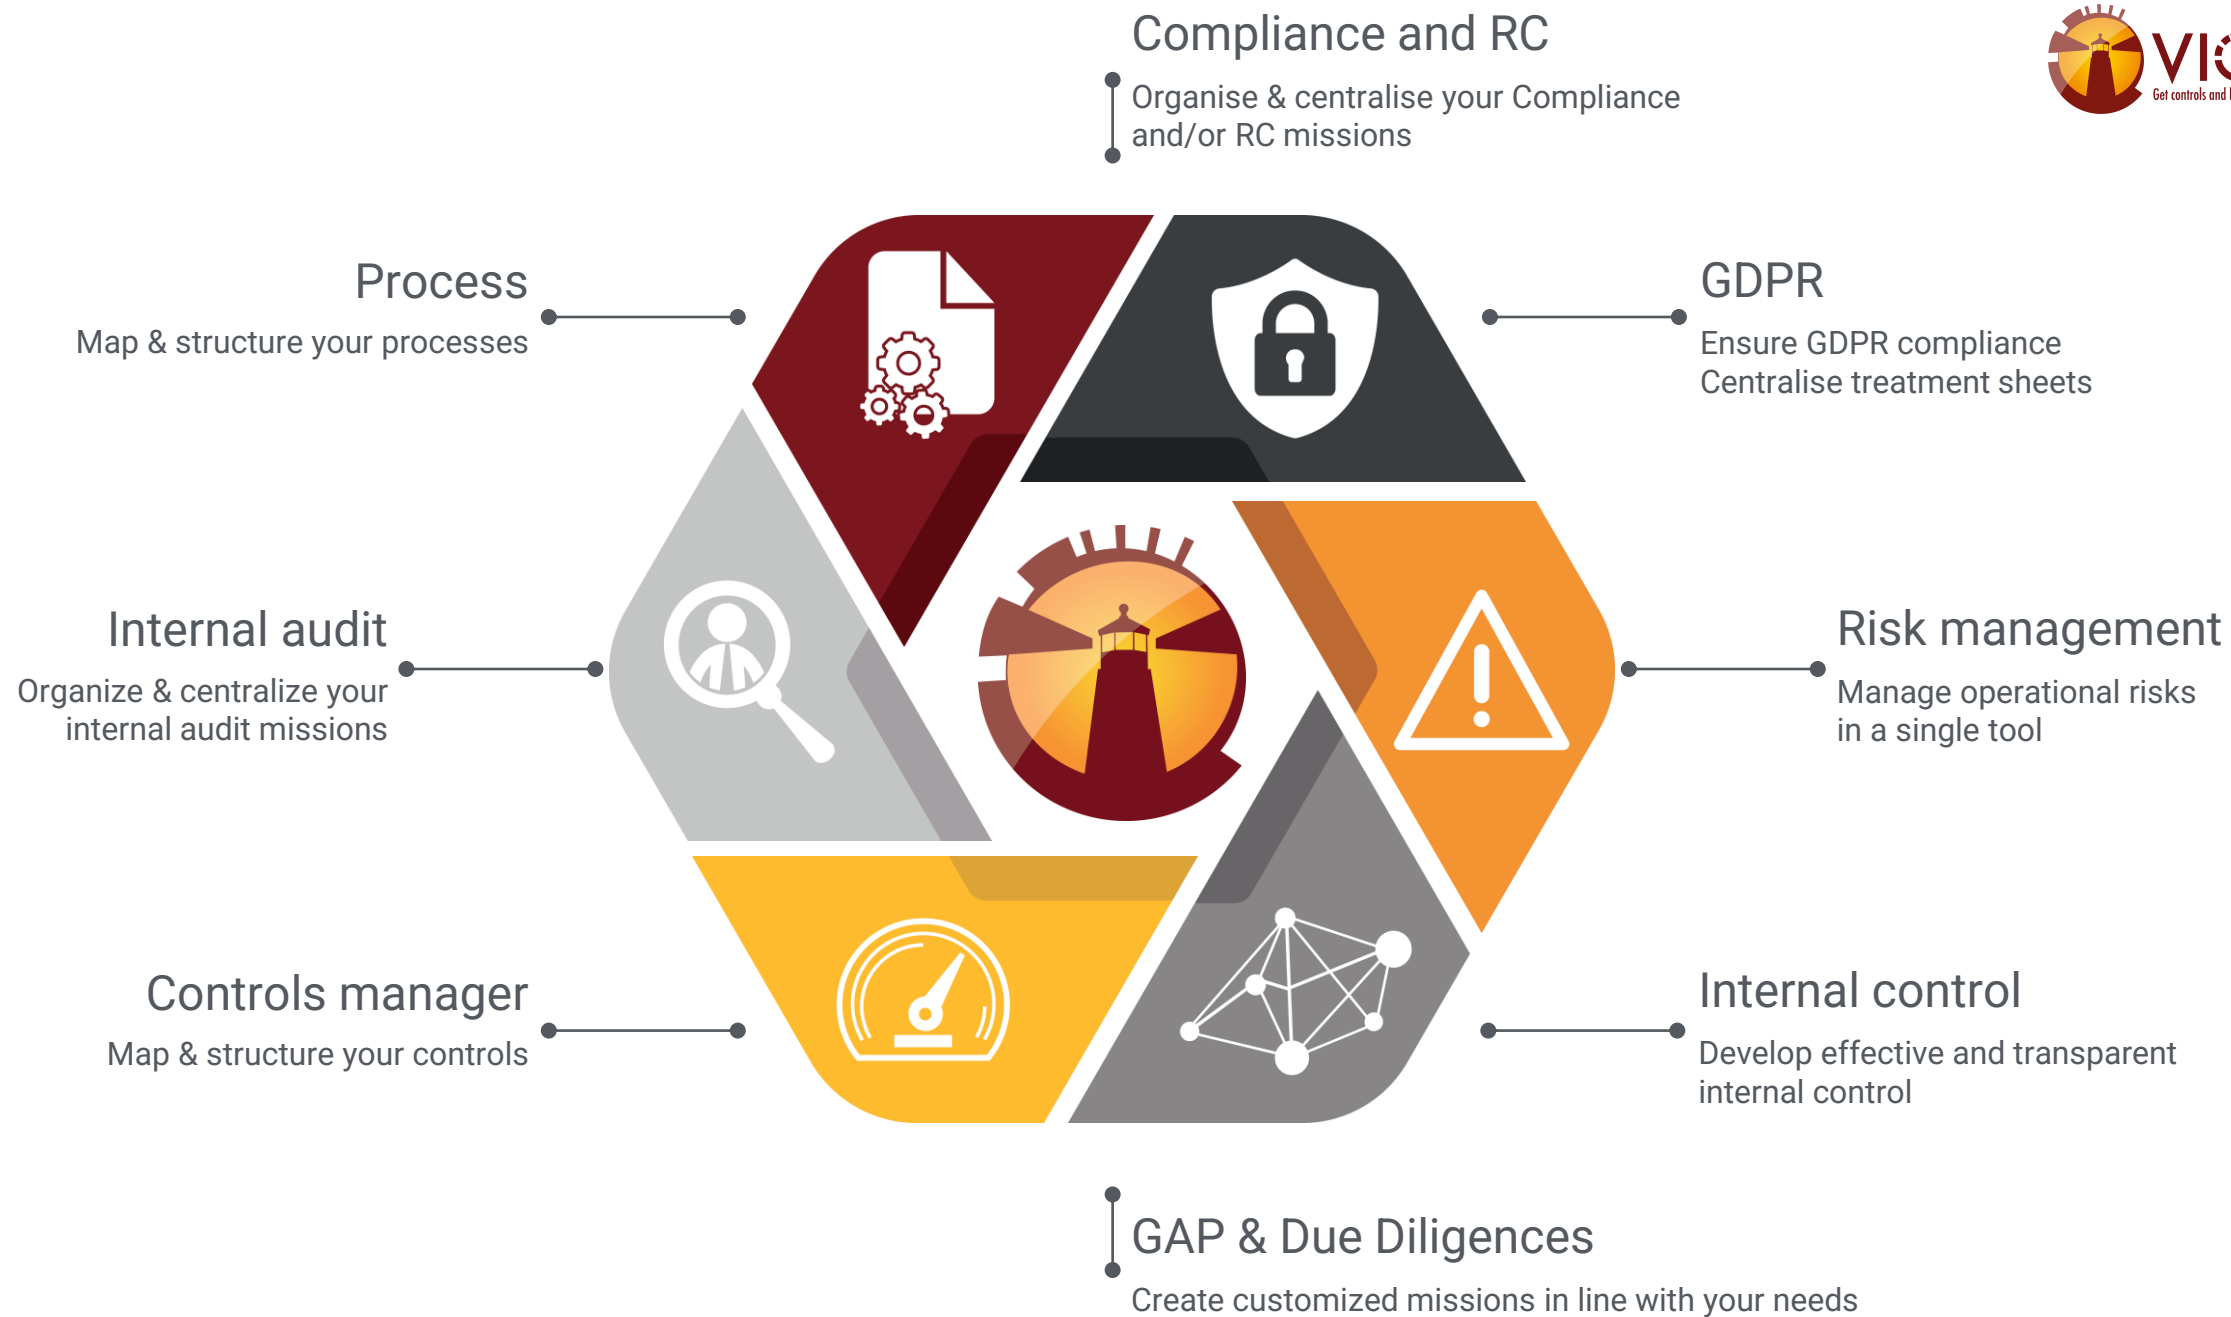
Compliance and RC

Organise & centralise your Compliance and/or RC missions

VI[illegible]

Get controls and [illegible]

Process

Map & structure your processes

GDPR

Ensure GDPR compliance
Centralise treatment sheets

Internal audit

Organize & centralize your internal audit missions

Risk management

Manage operational risks in a single tool

Controls manager

Map & structure your controls

Internal control

Develop effective and transparent internal control

GAP & Due Diligences

Create customized missions in line with your needs